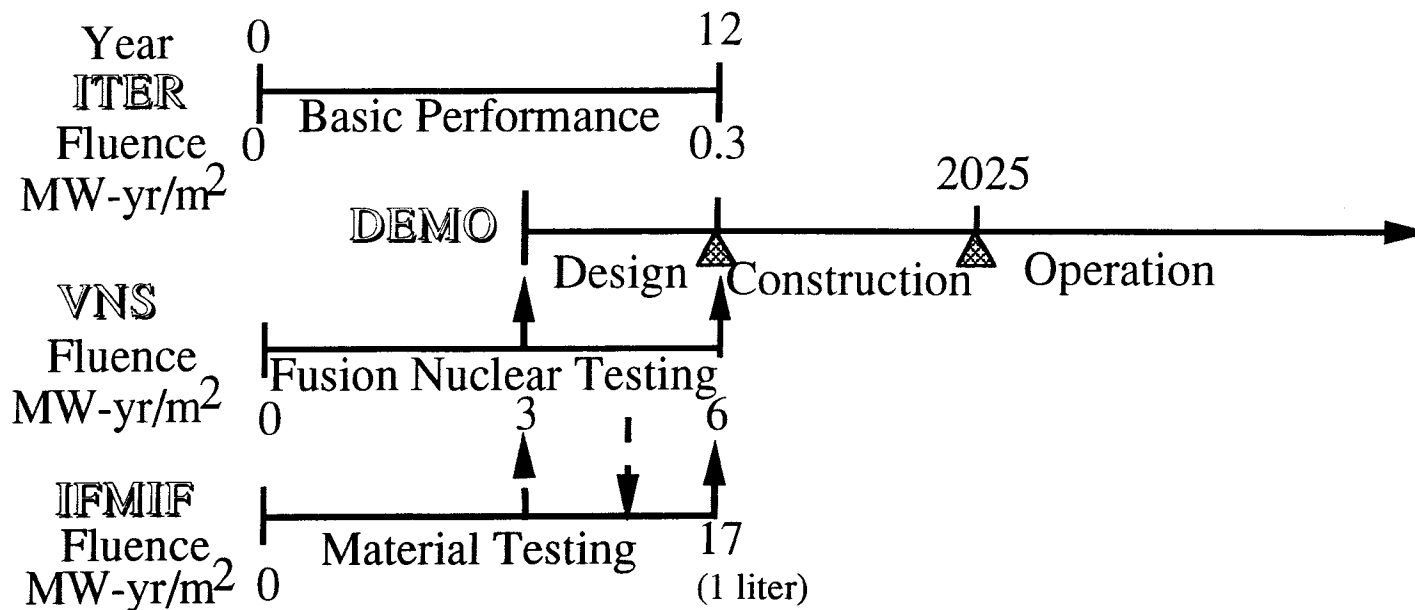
Year 0 12
ITER
Basic Performance
Fluence 0 0.3
MW-yr/m$^2$
2025
DEMO
Design Construction Operation
VNS
Fluence
Fusion Nuclear Testing
MW-yr/m$^2$ 0 3 6
IFMIF
Fluence
Material Testing 17
MW-yr/m$^2$ 0 (1 liter)